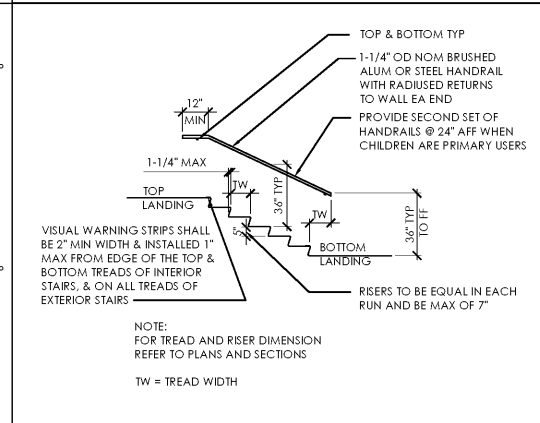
TOP & BOTTOM TYP

1-1/4" OD NOM BRUSHED ALUM OR STEEL HANDRAIL WITH RADIUSED RETURNS TO WALL EA END

12" MIN

PROVIDE SECOND SET OF HANDRAILS @ 24" AFF WHEN CHILDREN ARE PRIMARY USERS

1-1/4" MAX

36" TYP

TOP LANDING

TW

TW

36" TYP TO FF

5"

BOTTOM LANDING

VISUAL WARNING STRIPS SHALL BE 2" MIN WIDTH & INSTALLED 1" MAX FROM EDGE OF THE TOP & BOTTOM TREADS OF INTERIOR STAIRS, & ON ALL TREADS OF EXTERIOR STAIRS

RISERS TO BE EQUAL IN EACH RUN AND BE MAX OF 7"

NOTE:
FOR TREAD AND RISER DIMENSION REFER TO PLANS AND SECTIONS

TW = TREAD WIDTH